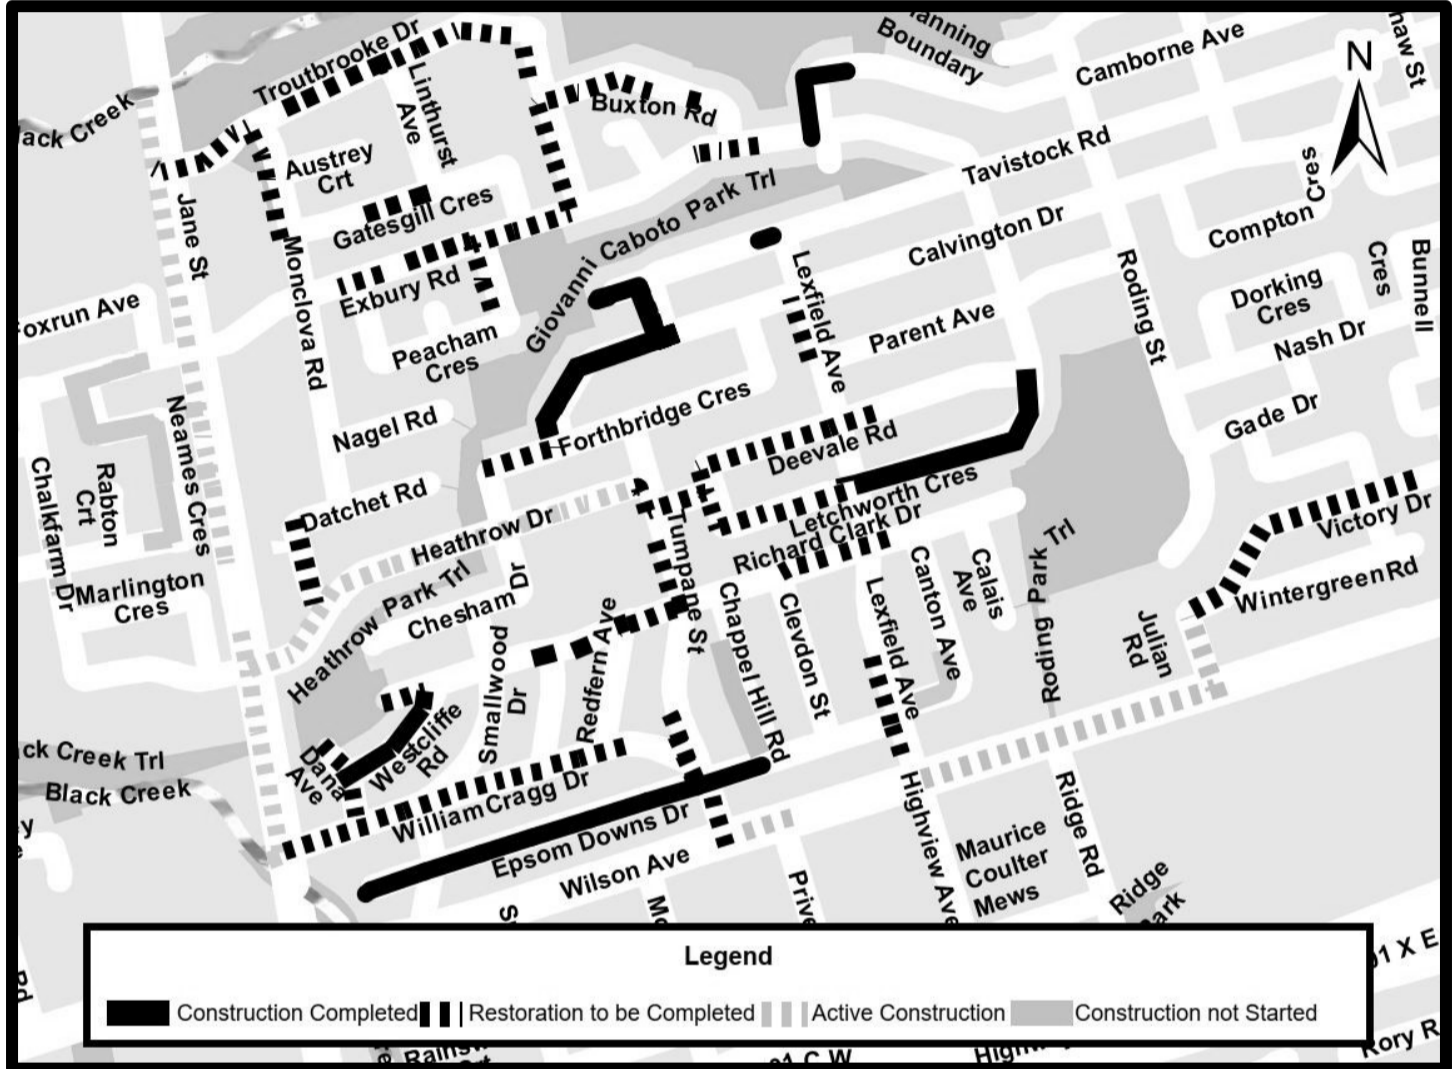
Boundary
Camborne Ave
N
Troutbrooke Dr
Linthurst Ave
Buxton Rd
ack Creek
Austrey Crt
Tavistock Rd
Compton Cres
Gatesgill Cres
Giovanni Caboto Park Trl
Jane St
Monclova Rd
Exbury Rd
Calvington Dr
Lexfield Ave
Roding St
Dorking Cres
Cres
Bunnell
Foxrun Ave
Peacham Cres
Parent Ave
Nash Dr
Nagel Rd
Forthbridge Cres
Gade Dr
Neames Cres
Deevale Rd
Chalkfarm Dr
Rabton Crt
Datchet Rd
Letchworth Cres
Victory Dr
Heathrow Dr
Richard Clark Dr
Marlington Cres
Heathrow Park Trl
Chesham Dr
Tumpane St
Chappel Hill Rd
Clevdon St
Lexfield Ave
Canton Ave
Calais Ave
Roding Park Trl
Julian Rd
Wintergreen Rd
Smallwood Dr
Redfern Ave
Westcliffe Rd
Dana Ave
ck Creek Trl
Black Creek
William Cragg Dr
Highview Ave
Ridge Rd
Maurice Coulter Mews
Epsom Downs Dr
Wilson Ave
Ridge Park
Legend
Construction Completed
Restoration to be Completed
Active Construction
Construction not Started
Rory R